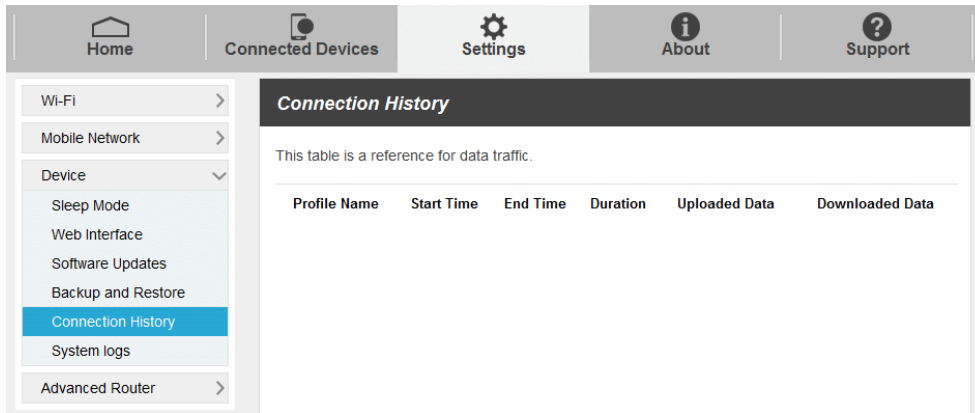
Home
Connected Devices
Settings
About
Support

Wi-Fi
Mobile Network
Device
Sleep Mode
Web Interface
Software Updates
Backup and Restore
Connection History
System logs
Advanced Router

Connection History

This table is a reference for data traffic.

| Profile Name | Start Time | End Time | Duration | Uploaded Data | Downloaded Data |
|---|---|---|---|---|---|